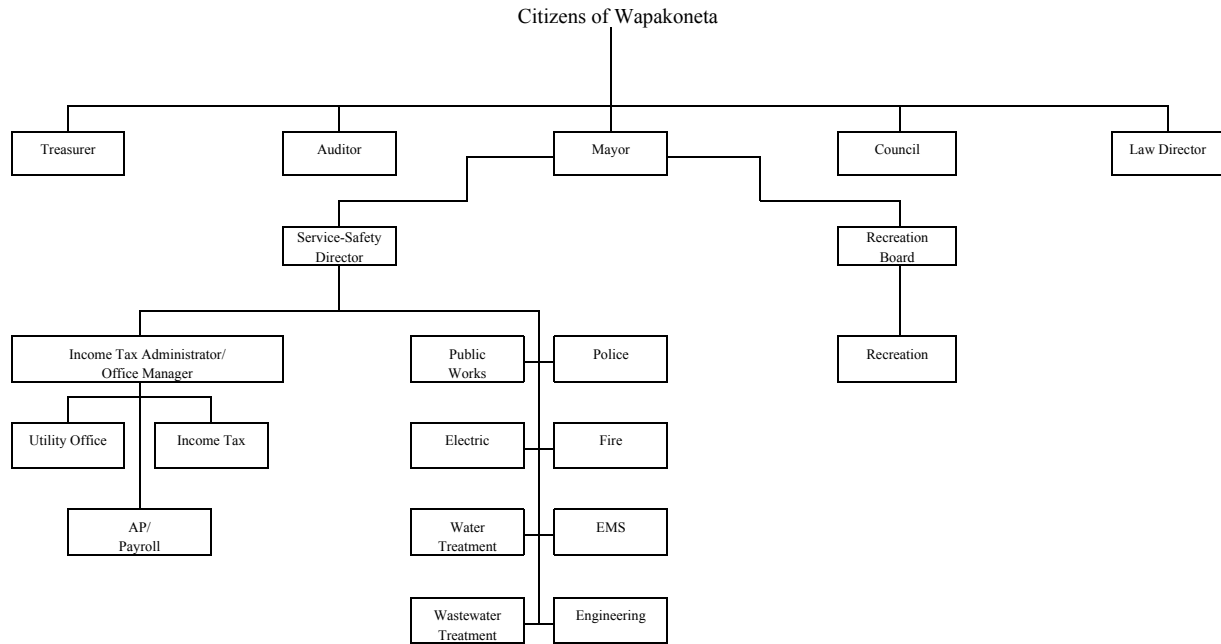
Citizens of Wapakoneta

Treasurer

Auditor

Mayor

Council

Law Director

Service-Safety Director

Recreation Board

Income Tax Administrator/ Office Manager

Public Works

Police

Recreation

Utility Office

Income Tax

Electric

Fire

AP/ Payroll

Water Treatment

EMS

Wastewater Treatment

Engineering